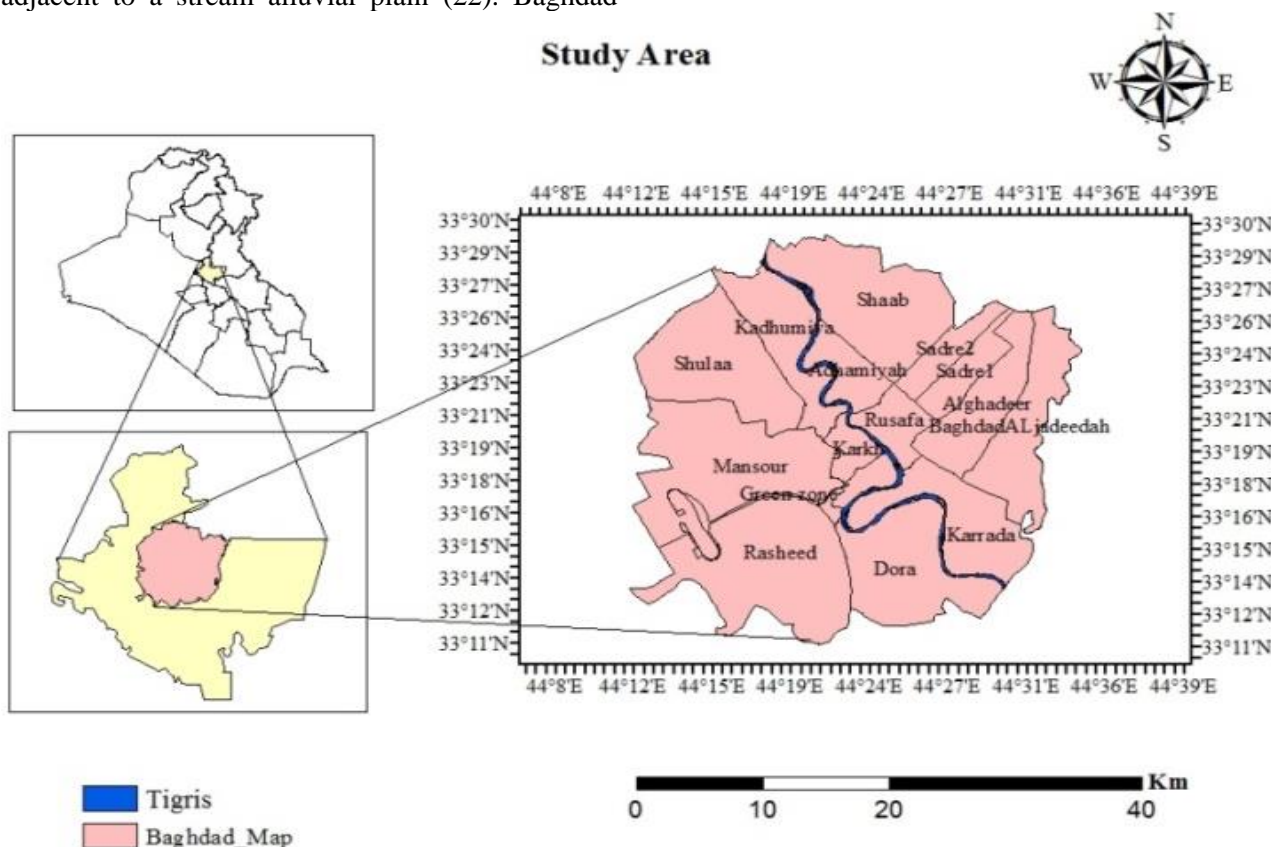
adjacent to a stream alluvial plain (22). Baghdad

Study Area

N
W
E
S

44°8'E 44°12'E 44°15'E 44°19'E 44°24'E 44°27'E 44°31'E 44°36'E 44°39'E

33°30'N 33°29'N 33°27'N 33°26'N 33°24'N 33°23'N 33°21'N 33°19'N 33°18'N 33°16'N 33°15'N 33°14'N 33°12'N 33°11'N

33°30'N 33°29'N 33°27'N 33°26'N 33°24'N 33°23'N 33°21'N 33°19'N 33°18'N 33°16'N 33°15'N 33°14'N 33°12'N 33°11'N

Shaab
Kadhumiya
Sadre2
Shulaa
Adhamiyah
Sadre1
Alghadeer
Rusafa
BaghdadALjadeedah
Karkh
Mansour
Green zone
Karrada
Rasheed
Dora

44°8'E 44°12'E 44°15'E 44°19'E 44°24'E 44°27'E 44°31'E 44°36'E 44°39'E

Tigris
Baghdad_Map

Km
0 10 20 40